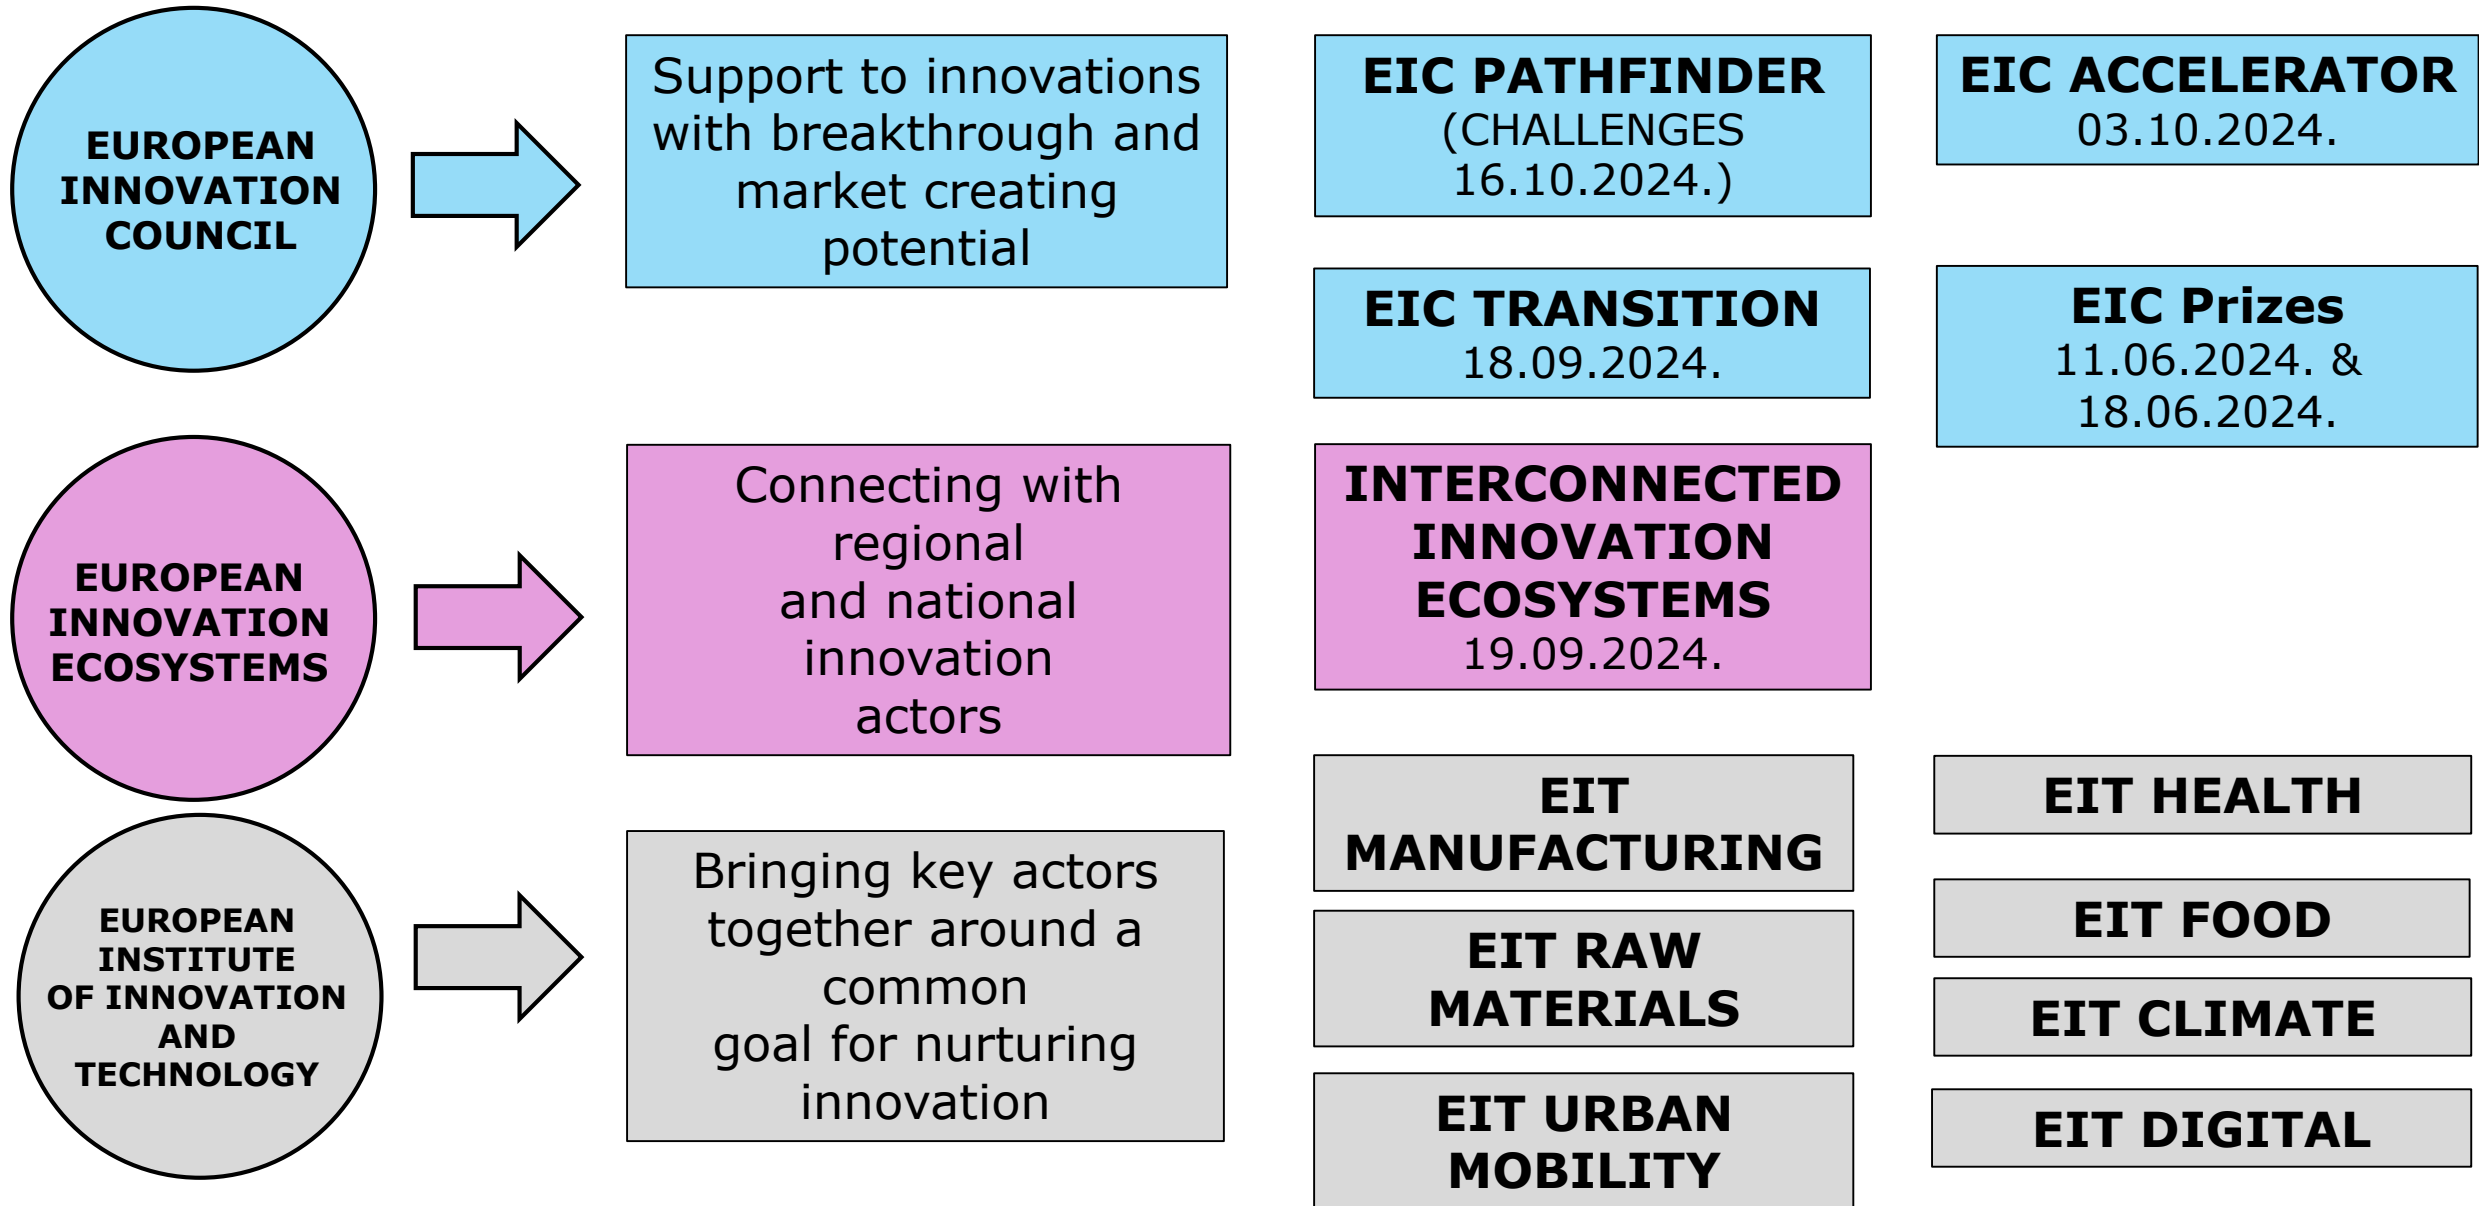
EUROPEAN INNOVATION COUNCIL

Support to innovations with breakthrough and market creating potential

EIC PATHFINDER (CHALLENGES 16.10.2024.)

EIC ACCELERATOR 03.10.2024.

EIC TRANSITION 18.09.2024.

EIC Prizes 11.06.2024. & 18.06.2024.

EUROPEAN INNOVATION ECOSYSTEMS

Connecting with regional and national innovation actors

INTERCONNECTED INNOVATION ECOSYSTEMS 19.09.2024.

EUROPEAN INSTITUTE OF INNOVATION AND TECHNOLOGY

Bringing key actors together around a common goal for nurturing innovation

EIT MANUFACTURING

EIT HEALTH

EIT RAW MATERIALS

EIT FOOD

EIT CLIMATE

EIT URBAN MOBILITY

EIT DIGITAL